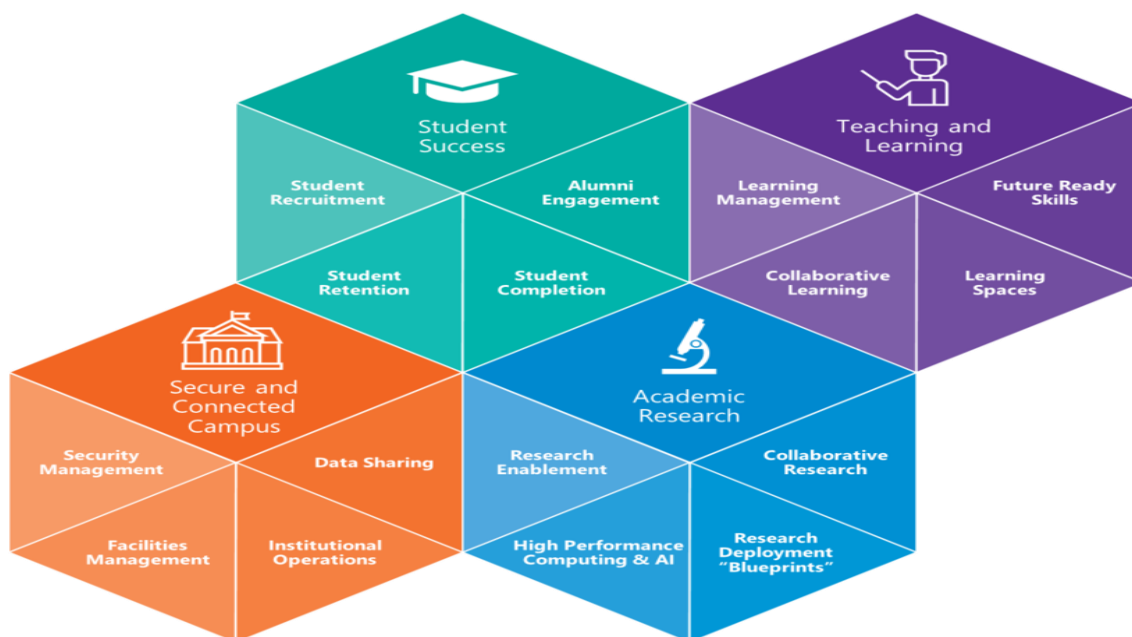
Student Success

Student Recruitment

Alumni Engagement

Student Retention

Student Completion

Teaching and Learning

Learning Management

Future Ready Skills

Collaborative Learning

Learning Spaces

Secure and Connected Campus

Security Management

Data Sharing

Facilities Management

Institutional Operations

Academic Research

Research Enablement

Collaborative Research

High Performance Computing & AI

Research Deployment "Blueprints"